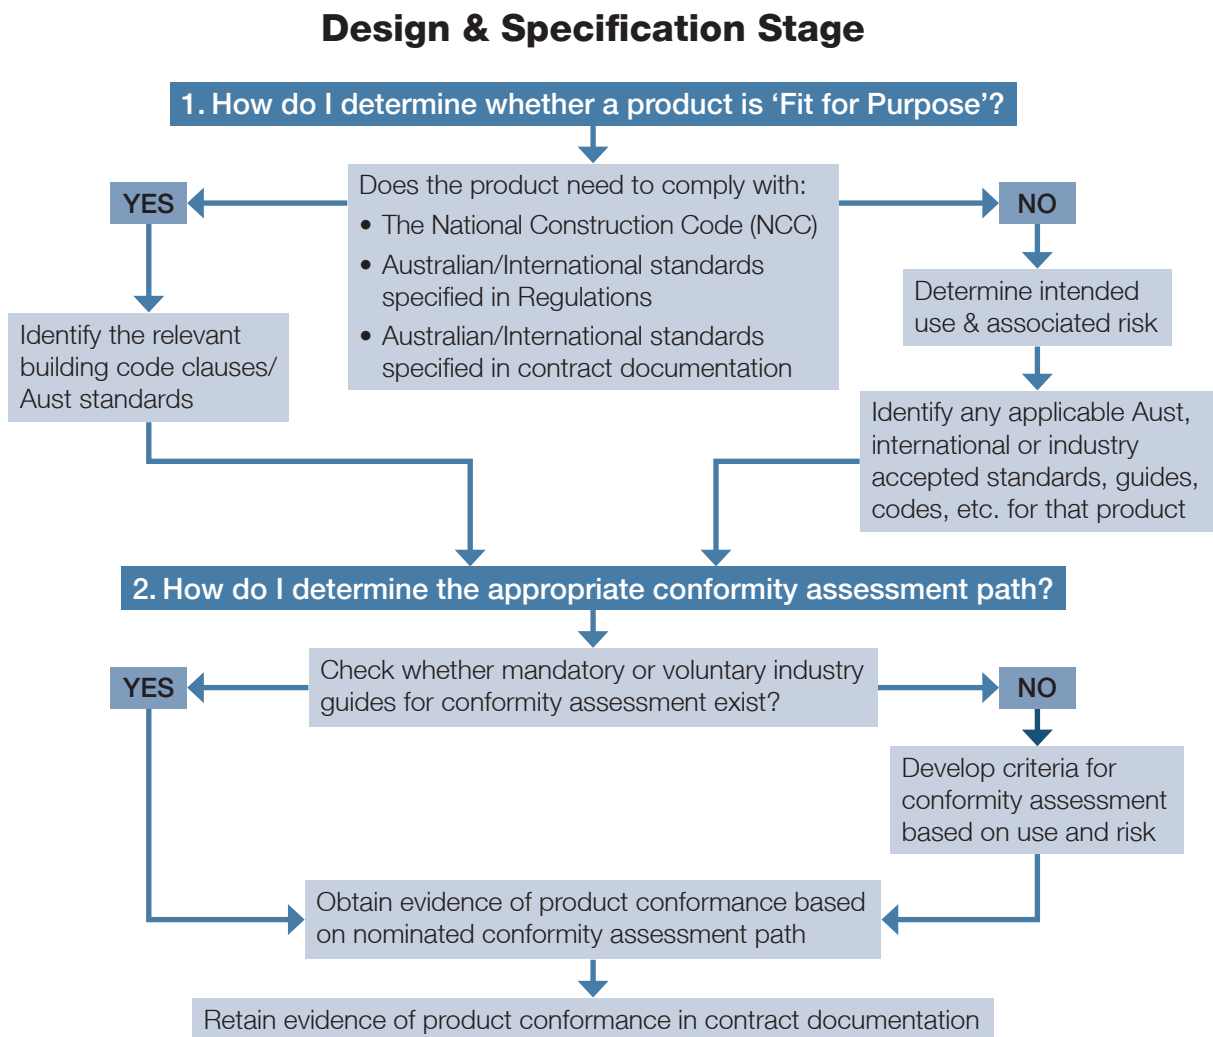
Design & Specification Stage

1. How do I determine whether a product is ‘Fit for Purpose’?

YES

Does the product need to comply with:
• The National Construction Code (NCC)
• Australian/International standards specified in Regulations
• Australian/International standards specified in contract documentation

NO

Identify the relevant building code clauses/ Aust standards

Determine intended use & associated risk

Identify any applicable Aust, international or industry accepted standards, guides, codes, etc. for that product

2. How do I determine the appropriate conformity assessment path?

YES

Check whether mandatory or voluntary industry guides for conformity assessment exist?

NO

Develop criteria for conformity assessment based on use and risk

Obtain evidence of product conformance based on nominated conformity assessment path

Retain evidence of product conformance in contract documentation